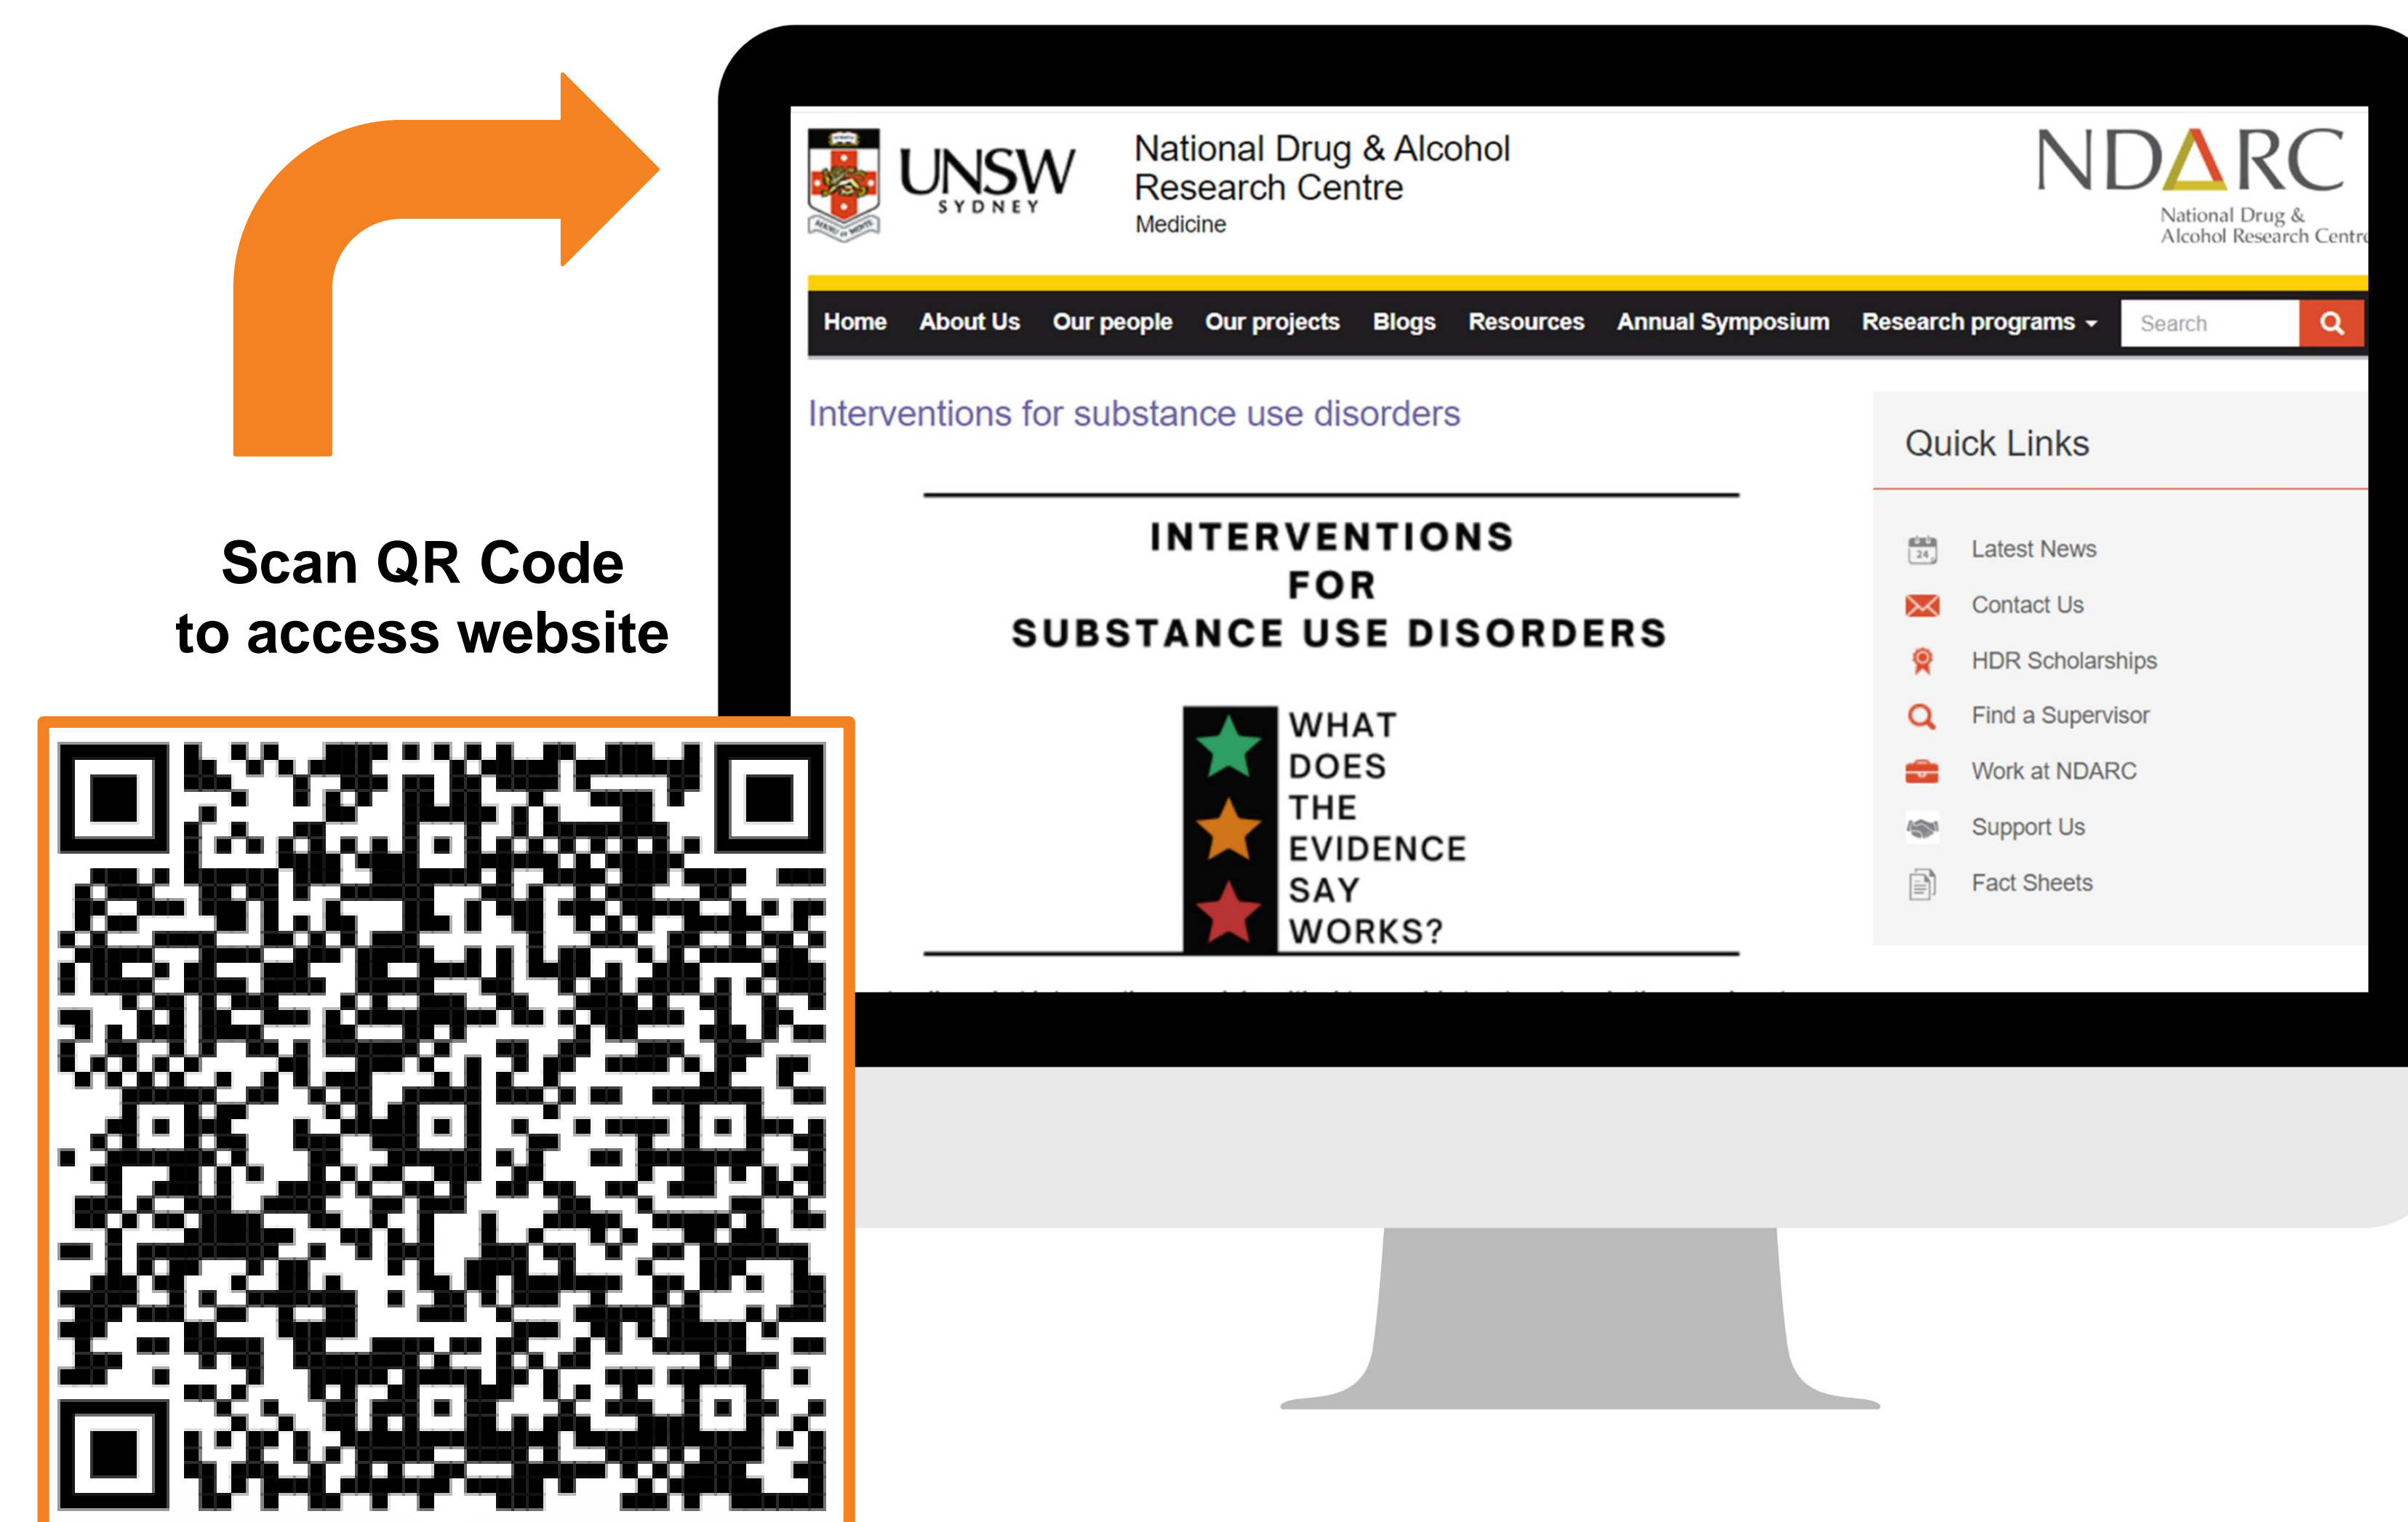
Scan QR Code to access website

UNSW SYDNEY

National Drug & Alcohol Research Centre
Medicine

NDARC
National Drug & Alcohol Research Centr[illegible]

Home About Us Our people Our projects Blogs Resources Annual Symposium Research programs Search

Interventions for substance use disorders

INTERVENTIONS FOR SUBSTANCE USE DISORDERS

WHAT DOES THE EVIDENCE SAY WORKS?

Quick Links

Latest News
Contact Us
HDR Scholarships
Find a Supervisor
Work at NDARC
Support Us
Fact Sheets